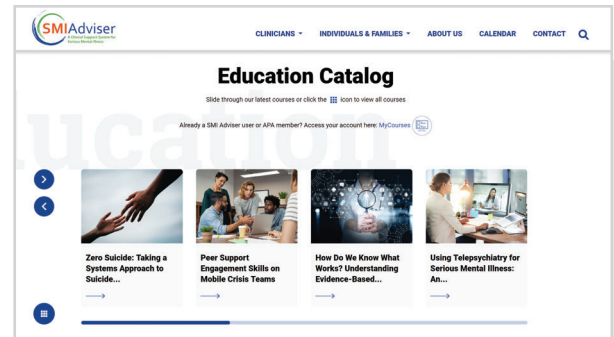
SMIAdviser
A Clinical Support System for Serious Mental Illness

CLINICIANS ▾ INDIVIDUALS & FAMILIES ▾ ABOUT US CALENDAR CONTACT

Education Catalog

Slide through our latest courses or click the icon to view all courses

Already a SMI Adviser user or APA member? Access your account here: MyCourses

ucation

Zero Suicide: Taking a Systems Approach to Suicide...

Peer Support Engagement Skills on Mobile Crisis Teams

How Do We Know What Works? Understanding Evidence-Based...

Using Telepsychiatry for Serious Mental Illness: An...